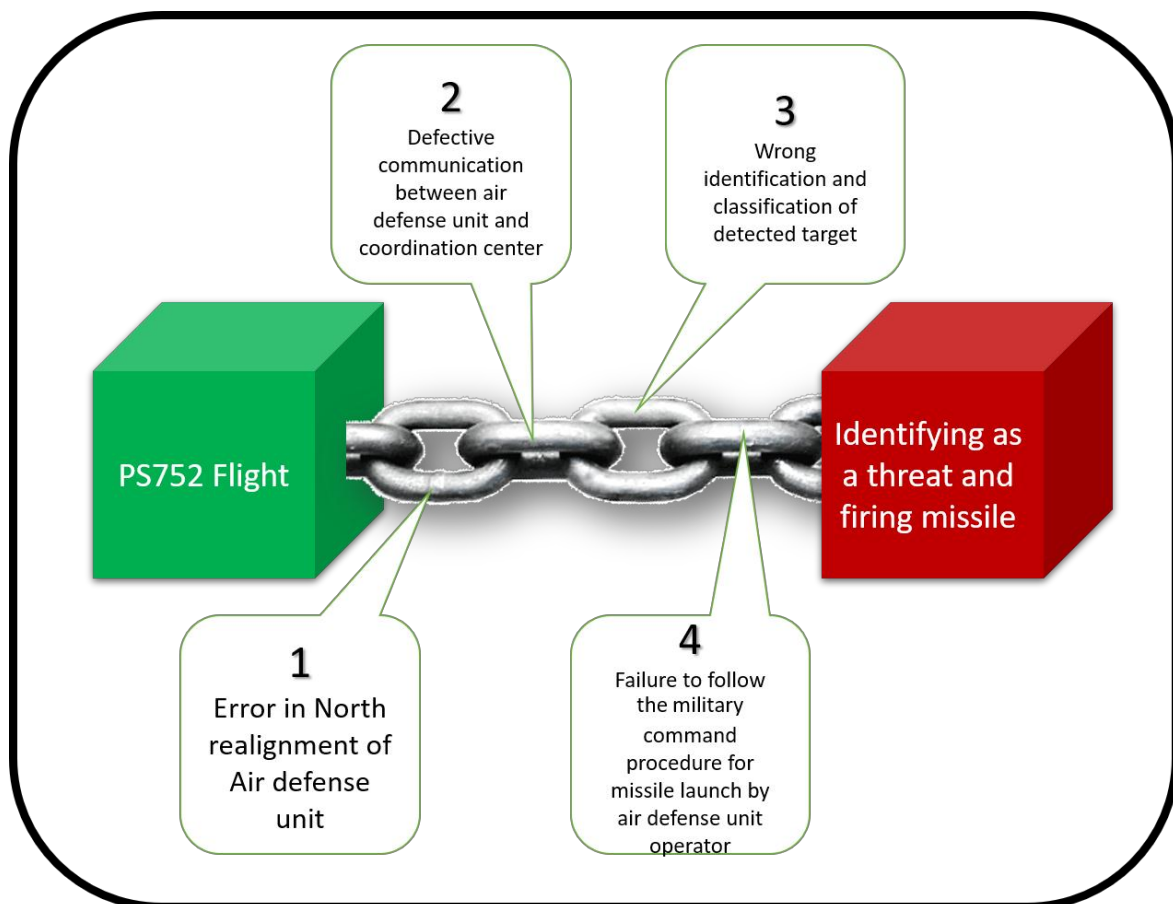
2
Defective communication between air defense unit and coordination center

3
Wrong identification and classification of detected target

PS752 Flight

Identifying as a threat and firing missile

1
Error in North realignment of Air defense unit

4
Failure to follow the military command procedure for missile launch by air defense unit operator